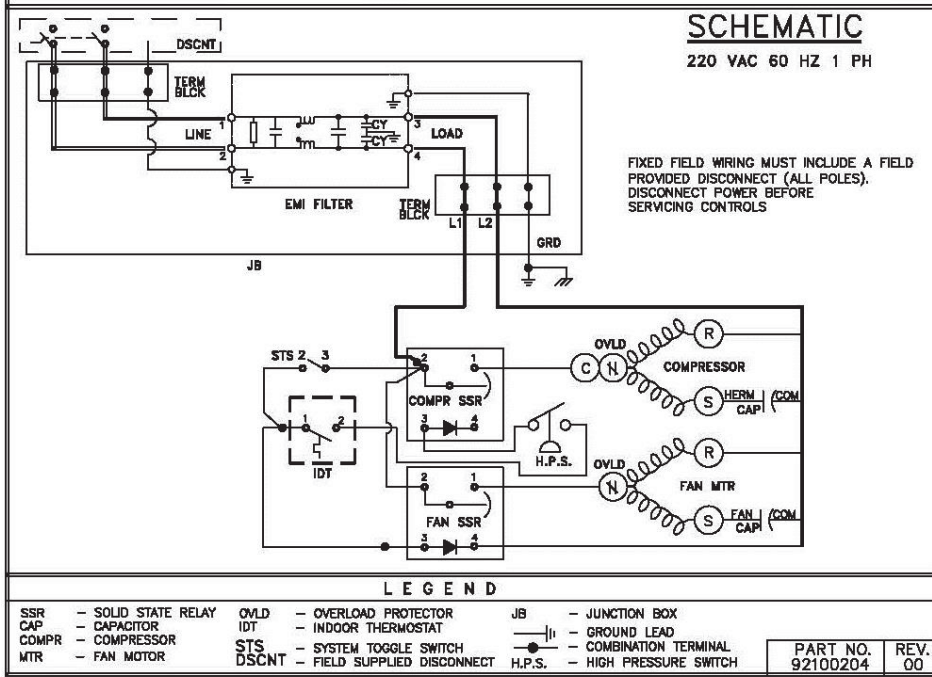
SCHEMATIC

220 VAC 60 HZ 1 PH

DSCNT

TERM BLCK

LINE

1

2

CY

CY

3

4

LOAD

EMI FILTER

TERM BLCK

L1

L2

GRD

JB

FIXED FIELD WIRING MUST INCLUDE A FIELD PROVIDED DISCONNECT (ALL POLES). DISCONNECT POWER BEFORE SERVICING CONTROLS

STS 2 3

2 1

COMPR SSR

3 4

OVLD

C

N

R

COMPRESSOR

S

HERM CAP

COM

H.P.S.

1 2

IDT

OVLD

N

R

FAN MTR

2 1

FAN SSR

3 4

S

FAN CAP

COM

LEGEND

| | | | | | |
|---|---|---|---|---|---|
| SSR | – SOLID STATE RELAY | OVLD | – OVERLOAD PROTECTOR | JB | – JUNCTION BOX |
| CAP | – CAPACITOR | IDT | – INDOOR THERMOSTAT | | – GROUND LEAD |
| COMPR | – COMPRESSOR | STS | – SYSTEM TOGGLE SWITCH | | – COMBINATION TERMINAL |
| MTR | – FAN MOTOR | DSCNT | – FIELD SUPPLIED DISCONNECT | H.P.S. | – HIGH PRESSURE SWITCH |

| PART NO. | REV. |
|---|---|
| 92100204 | 00 |